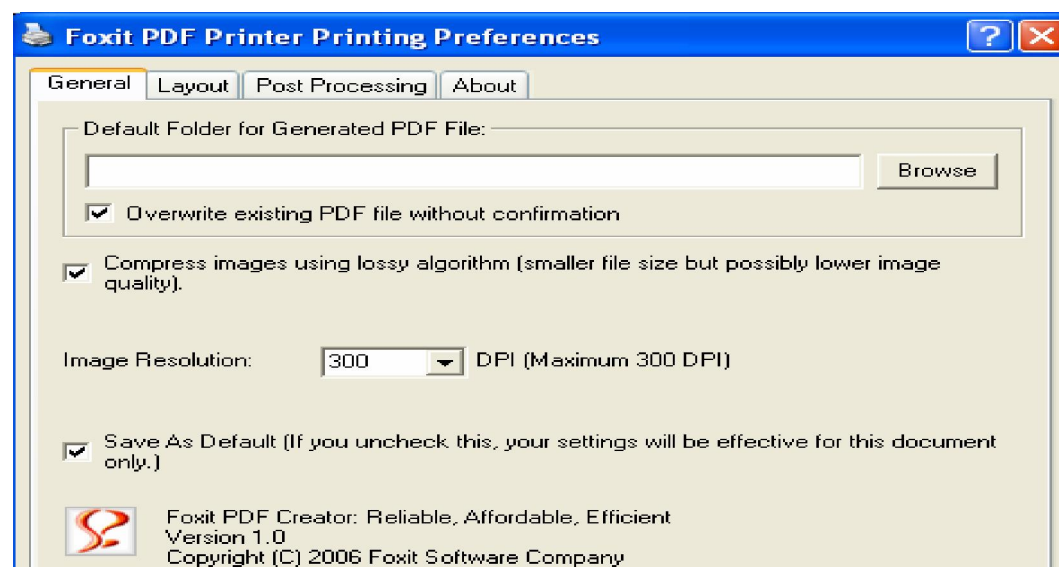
Foxit PDF Printer Printing Preferences

?

General | Layout | Post Processing | About

Default Folder for Generated PDF File:

Browse

Overwrite existing PDF file without confirmation

Compress images using lossy algorithm (smaller file size but possibly lower image quality).

Image Resolution: 300 DPI (Maximum 300 DPI)

Save As Default (If you uncheck this, your settings will be effective for this document only.)

Foxit PDF Creator: Reliable, Affordable, Efficient
Version 1.0
Copyright (C) 2006 Foxit Software Company